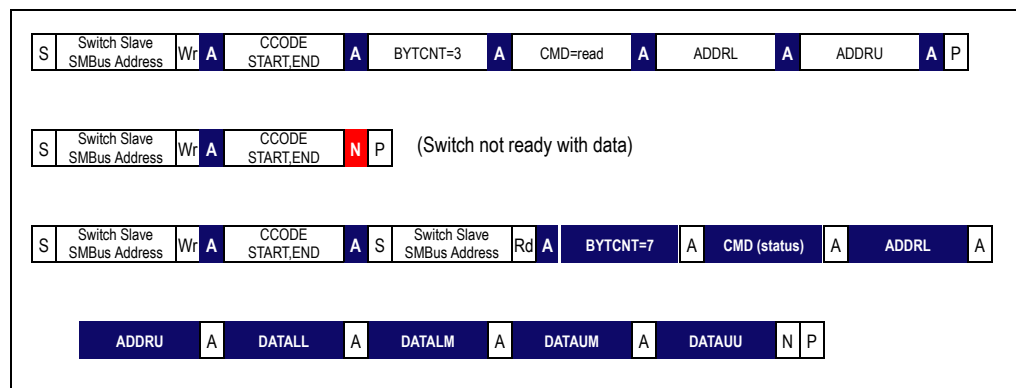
S | Switch Slave SMBus Address | Wr | A | CCODE START,END | A | BYTCNT=3 | A | CMD=read | A | ADDRL | A | ADDRU | A | P

S | Switch Slave SMBus Address | Wr | A | CCODE START,END | N | P (Switch not ready with data)

S | Switch Slave SMBus Address | Wr | A | CCODE START,END | A | S | Switch Slave SMBus Address | Rd | A | BYTCNT=7 | A | CMD (status) | A | ADDRL | A

ADDRU | A | DATALL | A | DATALM | A | DATAUM | A | DATAUU | N | P